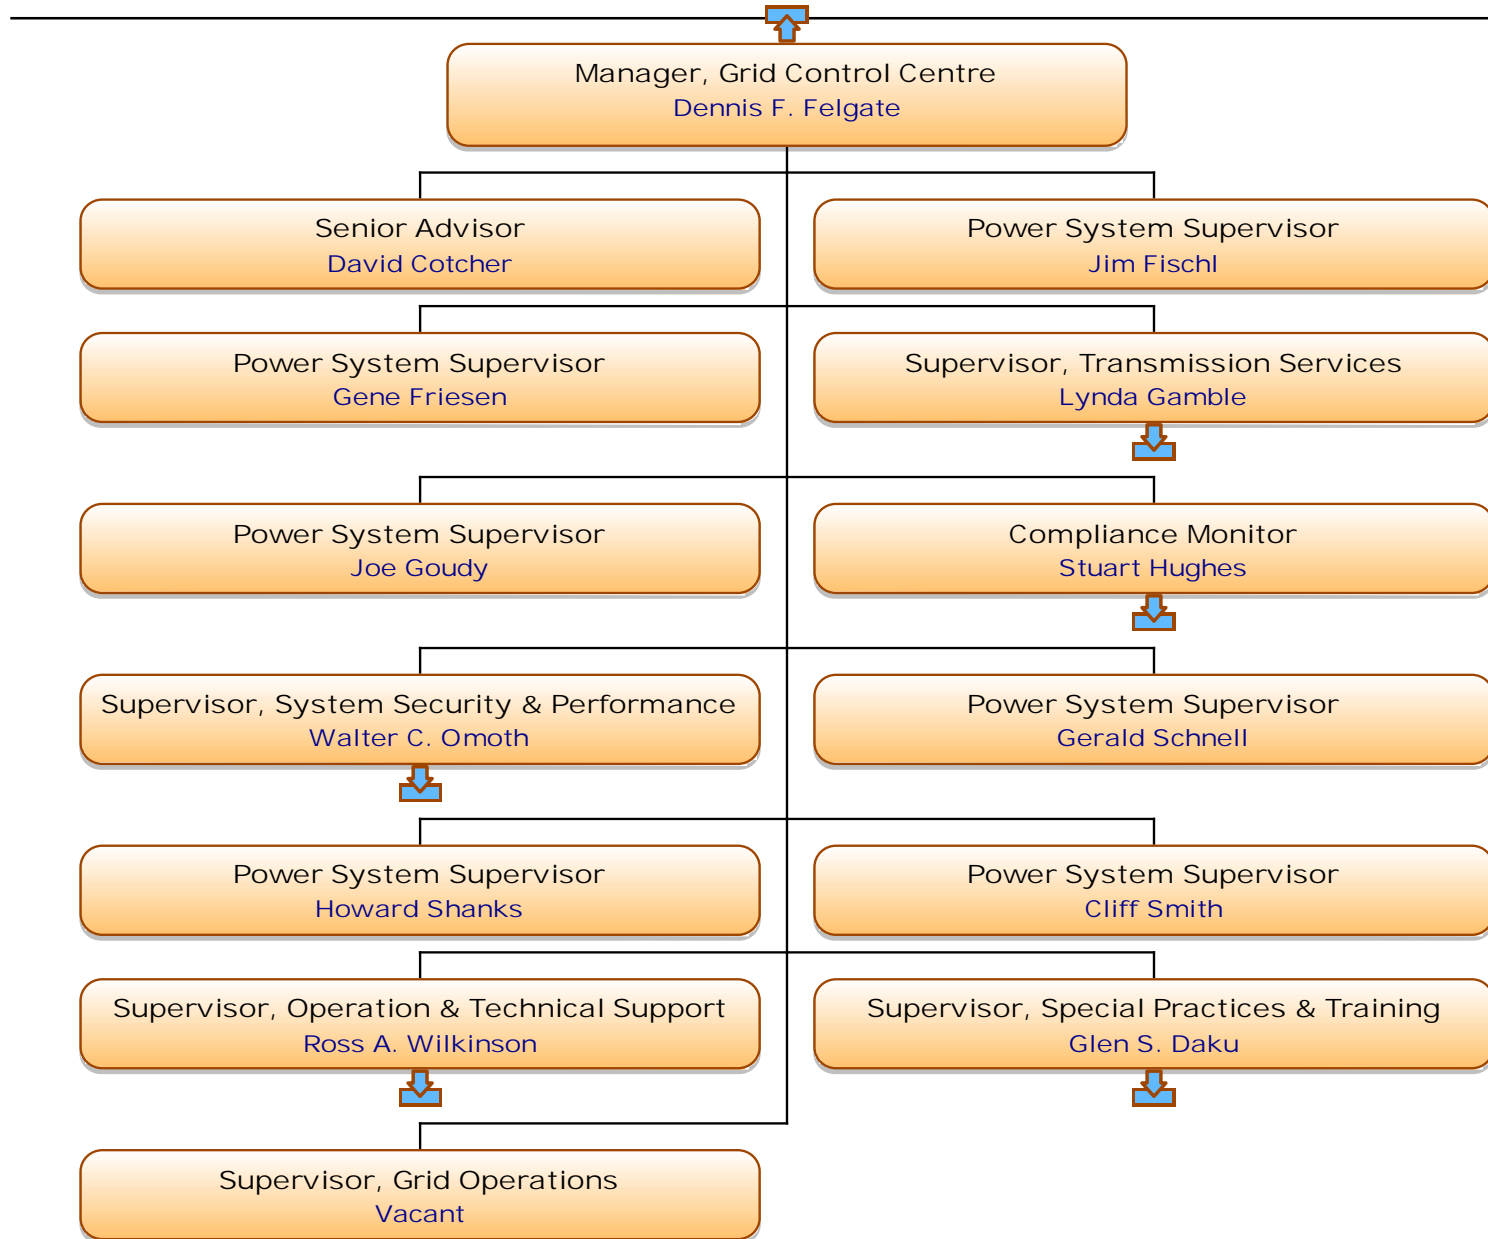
Manager, Grid Control Centre
Dennis F. Felgate

Senior Advisor
David Cotcher

Power System Supervisor
Jim Fischl

Power System Supervisor
Gene Friesen

Supervisor, Transmission Services
Lynda Gamble

Power System Supervisor
Joe Goudy

Compliance Monitor
Stuart Hughes

Supervisor, System Security & Performance
Walter C. Omoth

Power System Supervisor
Gerald Schnell

Power System Supervisor
Howard Shanks

Power System Supervisor
Cliff Smith

Supervisor, Operation & Technical Support
Ross A. Wilkinson

Supervisor, Special Practices & Training
Glen S. Daku

Supervisor, Grid Operations
Vacant